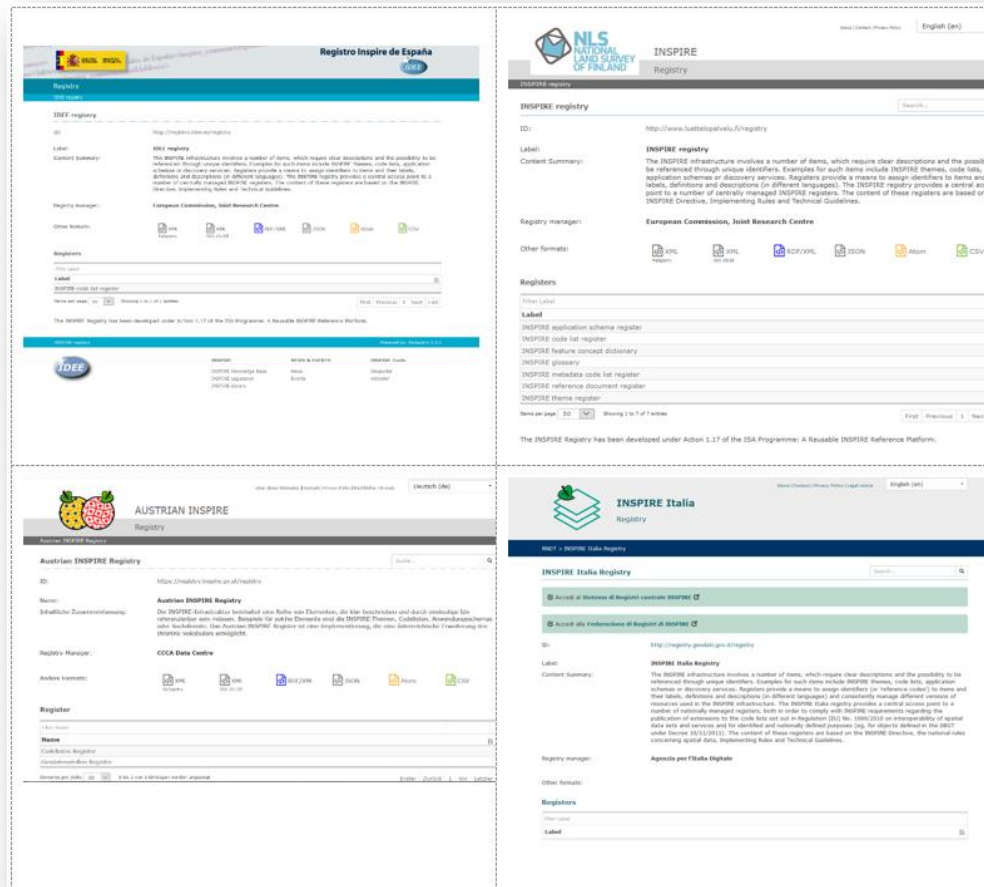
Registro Inspire de España

IDEE

Registry

IDEE registry

IDEE registry

ID: http://registro.idee.es/registry

Label: IDEE registry

Content Summary: The INSPIRE infrastructure involves a number of items, which require clear descriptions and the possibility to be referenced through unique identifiers. Examples for such items include INSPIRE themes, code lists, application schemas or discovery services. Registers provide a means to assign identifiers to items and their labels, definitions and descriptions (in different languages). The INSPIRE registry provides a central access point to a number of centrally managed INSPIRE registers. The content of these registers are based on the INSPIRE Directive, Implementing Rules and Technical Guidelines.

Registry manager: European Commission, Joint Research Centre

Other formats: XML XML RDF/XML JSON Atom CSV

Registers

Label

INSPIRE code list register

The INSPIRE Registry has been developed under Action 1.17 of the ISA Programme: A Reusable INSPIRE Reference Platform.

IDEE

NLS NATIONAL LAND SURVEY OF FINLAND

INSPIRE

Registry

English (en)

INSPIRE registry

INSPIRE registry

Search...

ID: http://www.luattelopalvelu.fi/registry

Label: INSPIRE registry

Content Summary: The INSPIRE infrastructure involves a number of items, which require clear descriptions and the possibi be referenced through unique identifiers. Examples for such items include INSPIRE themes, code lists, application schemas or discovery services. Registers provide a means to assign identifiers to items an labels, definitions and descriptions (in different languages). The INSPIRE registry provides a central ac point to a number of centrally managed INSPIRE registers. The content of these registers are based or INSPIRE Directive, Implementing Rules and Technical Guidelines.

Registry manager: European Commission, Joint Research Centre

Other formats: XML XML RDF/XML JSON Atom CSV

Registers

Filter Label

Label

INSPIRE application schema register

INSPIRE code list register

INSPIRE feature concept dictionary

INSPIRE glossary

INSPIRE metadata code list register

INSPIRE reference document register

INSPIRE theme register

Items per page 50 Showing 1 to 7 of 7 entries

First Previous 1 Nex

The INSPIRE Registry has been developed under Action 1.17 of the ISA Programme: A Reusable INSPIRE Reference Platform.

AUSTRIAN INSPIRE

Registry

Deutsch (de)

Austrian INSPIRE Registry

Austrian INSPIRE Registry

Suche...

ID: https://registry.inspire.gv.at/registry

Name: Austrian INSPIRE Registry

Inhaltliche Zusammenfassung: Die INSPIRE-Infrastruktur beinhaltet eine Reihe von Elementen, die klar beschrieben und durch eindeutige IDs referenzierbar sein müssen. Beispiele für solche Elemente sind die INSPIRE-Themen, Codelisten, Anwendungsschemas oder Suchdienste. Das Austrian INSPIRE Register ist eine Implementierung, die eine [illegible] Zuordnung des INSPIRE Vokabulars ermöglicht.

Registry Manager: CCCA Data Centre

Andere Formate: XML XML RDF/XML JSON Atom CSV

Register

Name

Codelisten Register

Geodatensatz Register

Einträge pro Seite 50

Erster Zurück 1 Vor Letzter

INSPIRE Italia

Registry

English (en)

INSPIRE Italia Registry

INSPIRE Italia Registry

Search...

Accedi al Sistema di Registri centrale INSPIRE

Accedi alla Federazione di Registri di INSPIRE

ID: http://registry.geodati.gov.it/registry

Label: INSPIRE Italia Registry

Content Summary: The INSPIRE infrastructure involves a number of items, which require clear descriptions and the possibility to be referenced through unique identifiers. Examples for such items include INSPIRE themes, code lists, application schemas or discovery services. Registers provide a means to assign identifiers (or 'reference codes') to items and their labels, definitions and descriptions (in different languages) and consistently manage different versions of resources used in the INSPIRE infrastructure. The INSPIRE Italia registry provides a central access point to a number of nationally managed registers, both in order to comply with INSPIRE requirements regarding the publication of extensions to the code lists set out in Regulation (EU) No. 1089/2010 on interoperability of spatial data sets and services and for identified and nationally defined purposes (eg, for objects defined in the DBGT under Decree 10/11/2011). The content of these registers are based on the INSPIRE Directive, the national rules concerning spatial data, Implementing Rules and Technical Guidelines.

Registry manager: Agenzia per l'Italia Digitale

Other formats:

Registers

Label